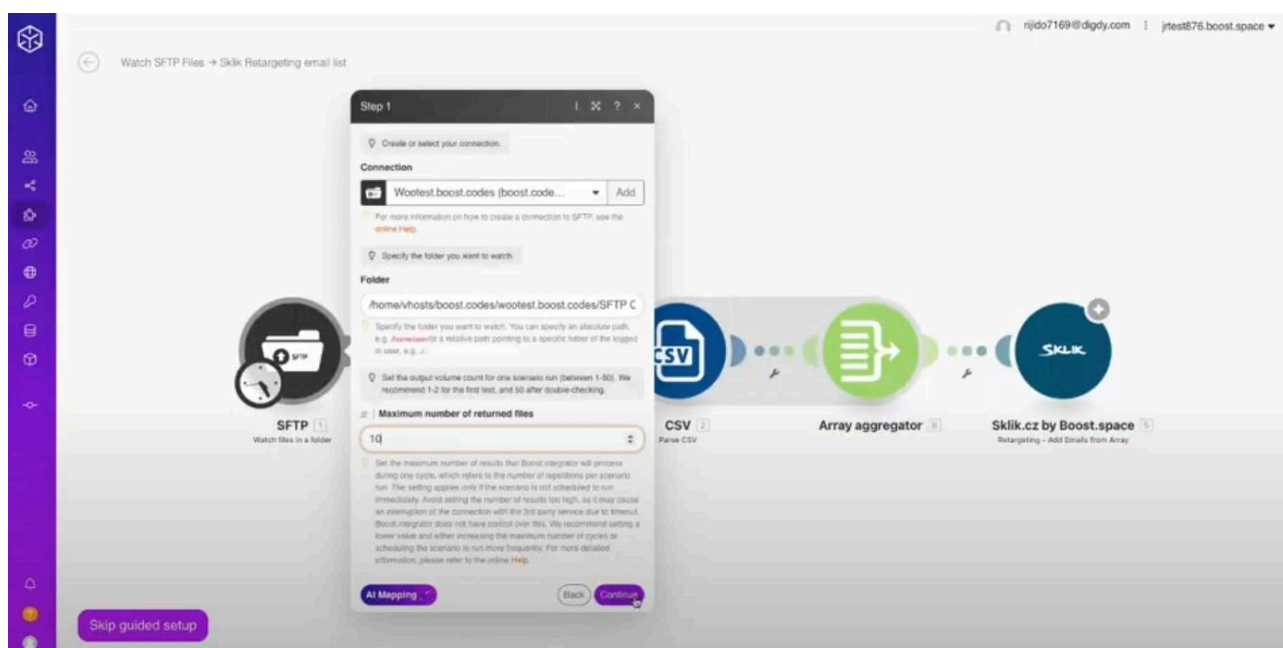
rijido7169@digdy.com | jrtest876.boost.space ▾

Watch SFTP Files → Sklik Retargeting email list

Step 1

Create or select your connection.

Connection

Wootest.boost.codes (boost.code...

Add

For more information on how to create a connection to SFTP, see the online Help.

Specify the folder you want to watch.

Folder

/home/vhosts/boost.codes/wootest.boost.codes/SFTP C

Specify the folder you want to watch. You can specify an absolute path, e.g. /home/user or a relative path pointing to a specific folder of the logged in user, e.g. ./.

Set the output volume count for one scenario run (between 1-50). We recommend 1-2 for the first test, and 50 after double-checking.

Maximum number of returned files

10

Set the maximum number of results that Boost integrator will process during one cycle, which refers to the number of repetitions per scenario run. The setting applies only if the scenario is not scheduled to run immediately. Avoid setting the number of results too high, as it may cause an interruption of the connection with the 3rd party service due to timeout. Boost.integrator does not have control over this. We recommend setting a lower value and either increasing the maximum number of cycles or scheduling the scenario to run more frequently. For more detailed information, please refer to the online Help.

AI Mapping

Back

Continue

SFTP 1
Watch files in a folder

CSV 2
Parse CSV

Array aggregator 8

SKLIK

Sklik.cz by Boost.space 5
Retargeting - Add Emails from Array

Skip guided setup